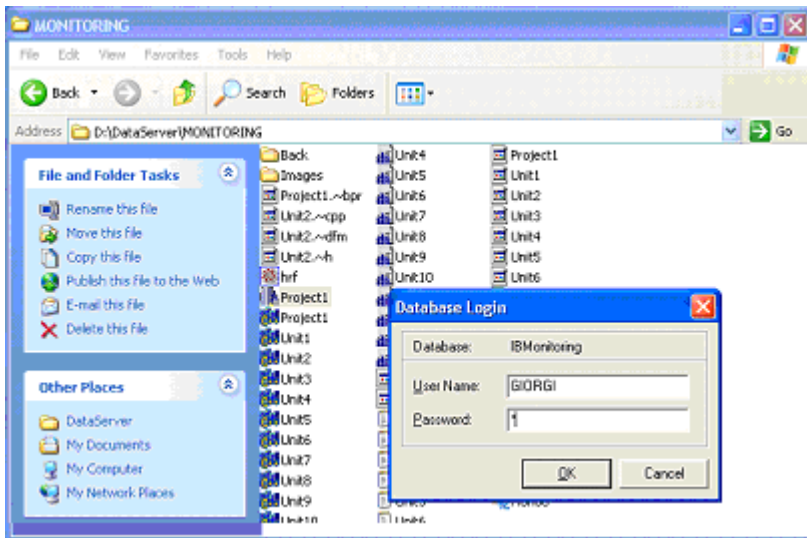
MONITORING

File Edit View Favorites Tools Help

Back Search Folders

Address D:\DataServer\MONITORING Go

File and Folder Tasks

Rename this file
Move this file
Copy this file
Publish this file to the Web
E-mail this file
Delete this file

Other Places

DataServer
My Documents
My Computer
My Network Places

Back
Images
Project1.~bpr
Unit2.~cpp
Unit2.~dfm
Unit2.~h
hrf
Project1
Project1
Unit1
Unit2
Unit3
Unit4
Unit5
Unit6
Unit7
Unit8
Unit9
Unit10

Unit4
Unit5
Unit6
Unit7
Unit8
Unit9
Unit10

Project1
Unit1
Unit2
Unit3
Unit4
Unit5
Unit6

Unit6

Database Login

Database: IBMonitoring

User Name: GIORGI
Password: *

OK Cancel